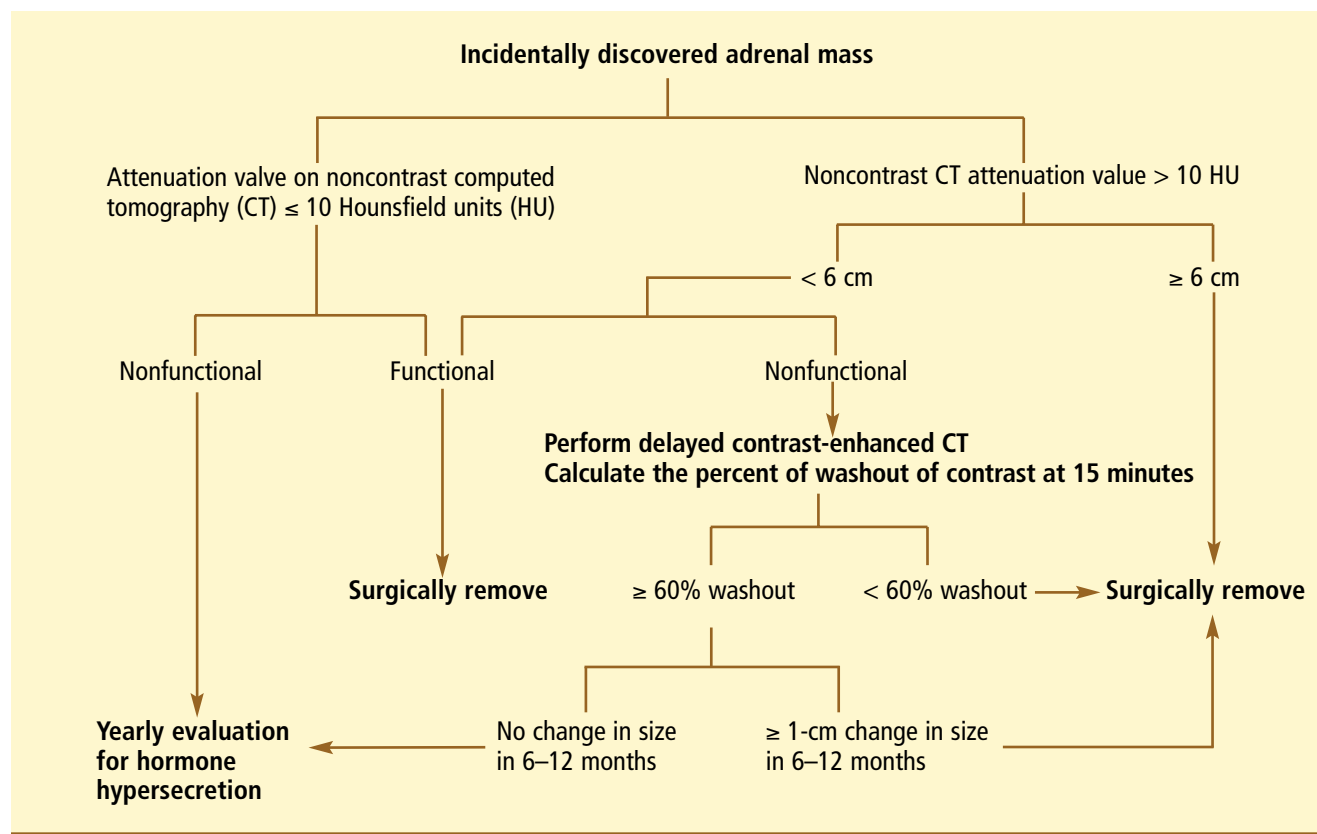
Incidentally discovered adrenal mass

Attenuation valve on noncontrast computed tomography (CT) ≤ 10 Hounsfield units (HU)

Noncontrast CT attenuation value > 10 HU

< 6 cm

≥ 6 cm

Nonfunctional

Functional

Nonfunctional

Perform delayed contrast-enhanced CT
Calculate the percent of washout of contrast at 15 minutes

Surgically remove

≥ 60% washout

< 60% washout

Surgically remove

Yearly evaluation for hormone hypersecretion

No change in size in 6–12 months

≥ 1-cm change in size in 6–12 months